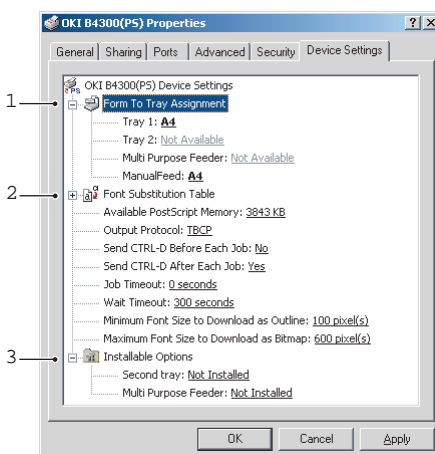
OKI B4300(PS) Properties

? X

General | Sharing | Ports | Advanced | Security | Device Settings

OKI B4300(PS) Device Settings

1

Form To Tray Assignment

Tray 1: A4

Tray 2: Not Available

Multi Purpose Feeder: Not Available

ManualFeed: A4

2

Font Substitution Table

Available PostScript Memory: 3843 KB

Output Protocol: TBCP

Send CTRL-D Before Each Job: No

Send CTRL-D After Each Job: Yes

Job Timeout: 0 seconds

Wait Timeout: 300 seconds

Minimum Font Size to Download as Outline: 100 pixel(s)

Maximum Font Size to Download as Bitmap: 600 pixel(s)

3

Installable Options

Second tray: Not Installed

Multi Purpose Feeder: Not Installed

OK | Cancel | Apply